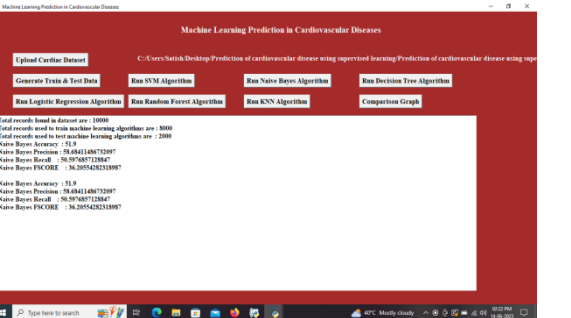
Machine Learning Prediction in Cardiovascular Diseases

Machine Learning Prediction in Cardiovascular Diseases

Upload Cardiac Dataset

C:/Users/Satish/Desktop/Prediction of cardiovascular disease using supervised learning/Prediction of cardiovascular disease using supe

Generate Train & Test Data

Run SVM Algorithm

Run Naive Bayes Algorithm

Run Decision Tree Algorithm

Run Logistic Regression Algorithm

Run Random Forest Algorithm

Run KNN Algorithm

Comparison Graph

Total records found in dataset are : 10000
Total records used to train machine learning algorithms are : 8000
Total records used to test machine learning algorithms are : 2000
Naive Bayes Accuracy : 51.9
Naive Bayes Precision : 58.68411486732097
Naive Bayes Recall : 50.5976857128847
Naive Bayes FSCORE : 36.20554282318987

Naive Bayes Accuracy : 51.9
Naive Bayes Precision : 58.68411486732097
Naive Bayes Recall : 50.5976857128847
Naive Bayes FSCORE : 36.20554282318987

Type here to search

40°C Mostly cloudy

02:22 PM
14-06-2021